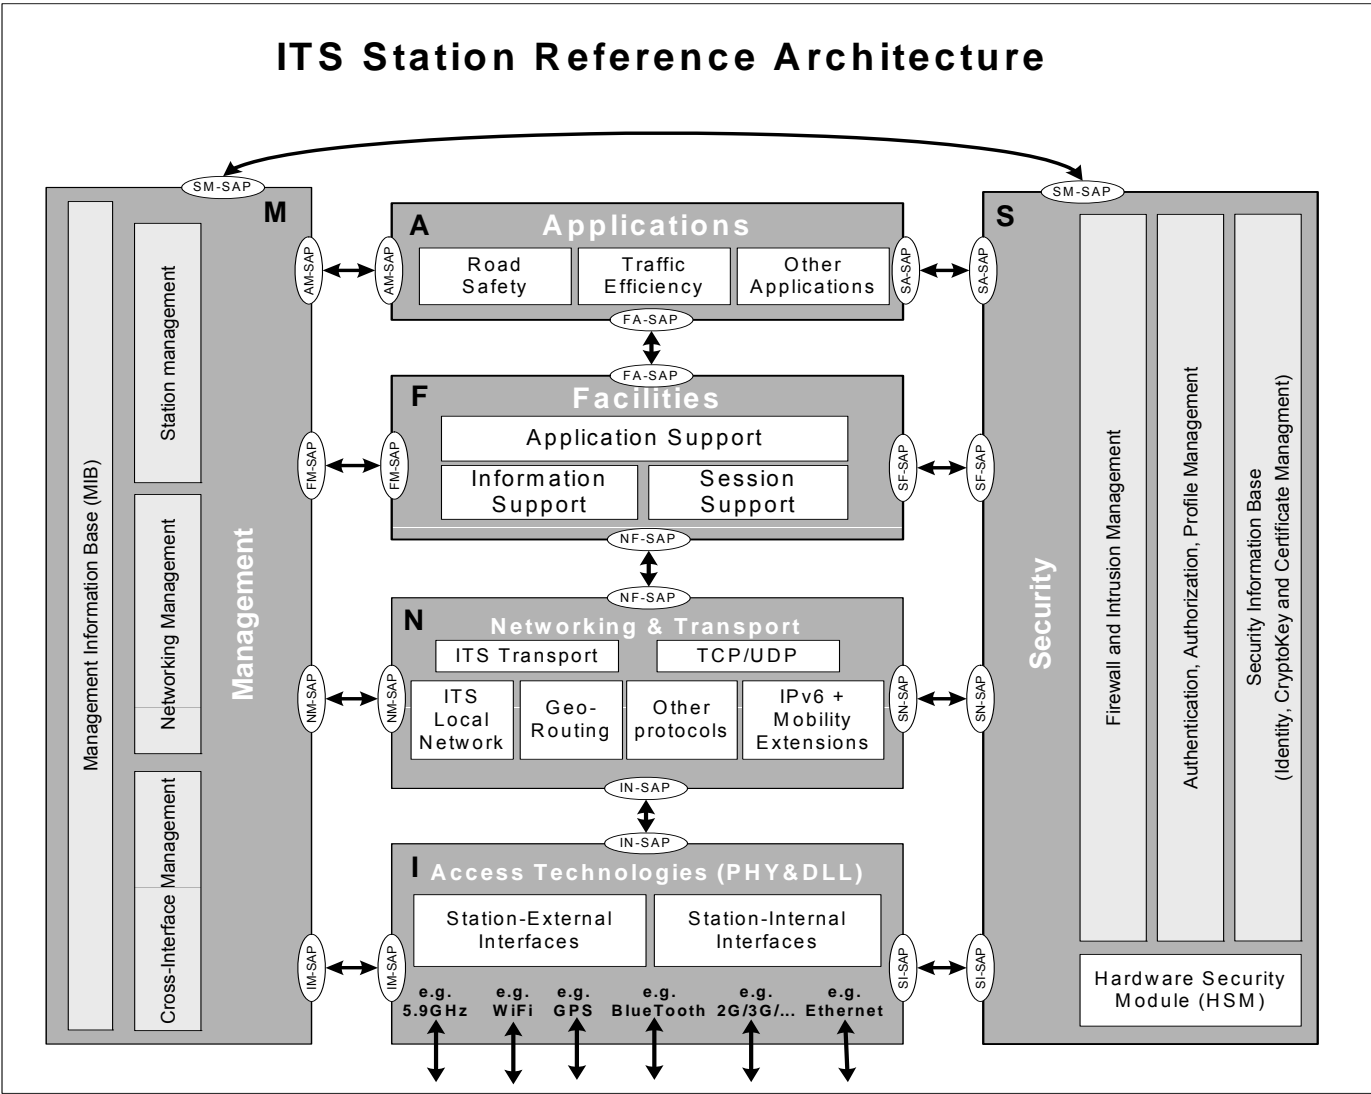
ITS Station Reference Architecture

SM-SAP

SM-SAP

M

Management Information Base (MIB)

Station management

Networking Management

Cross-Interface Management

Management

AM-SAP

AM-SAP

A

Applications

Road Safety

Traffic Efficiency

Other Applications

SA-SAP

SA-SAP

FA-SAP

FA-SAP

F

Facilities

Application Support

Information Support

Session Support

FM-SAP

FM-SAP

SF-SAP

SF-SAP

NF-SAP

NF-SAP

N

Networking & Transport

ITS Transport

TCP/UDP

ITS Local Network

Geo-Routing

Other protocols

IPv6 + Mobility Extensions

NM-SAP

NM-SAP

SN-SAP

SN-SAP

IN-SAP

IN-SAP

I

Access Technologies (PHY&DLL)

Station-External Interfaces

Station-Internal Interfaces

IM-SAP

IM-SAP

SI-SAP

SI-SAP

e.g. 5.9GHz

e.g. WiFi

e.g. GPS

e.g. BlueTooth

e.g. 2G/3G/...

e.g. Ethernet

S

Security

Firewall and Intrusion Management

Authentication, Authorization, Profile Management

Security Information Base (Identity, CryptoKey and Certificate Managment)

Hardware Security Module (HSM)